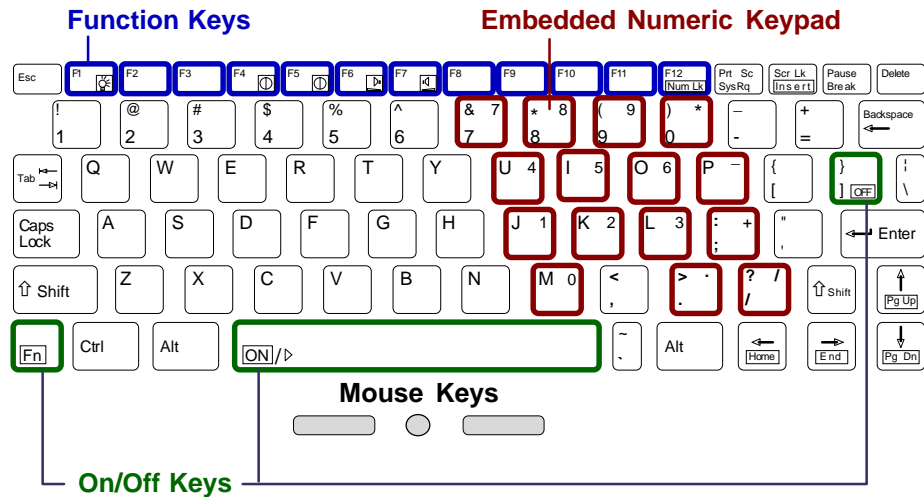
Function Keys

Embedded Numeric Keypad

Esc F1 F2 F3 F4 F5 F6 F7 F8 F9 F10 F11 F12 Num Lk Prt Sc SysRq Scr Lk Insert Pause Break Delete

! 1 @ 2 # 3 $ 4 % 5 ^ 6 & 7 7 * 8 8 ( 9 9 ) * 0 – - + = Backspace

Tab Q W E R T Y U 4 I 5 O 6 P – { [ } ] OFF ¦ \

Caps Lock A S D F G H J 1 K 2 L 3 : + ; " ' Enter

Shift Z X C V B N M 0 < , > . . ? / / Shift Pg Up

Fn Ctrl Alt ON / ~ ` Alt Home End Pg Dn

Mouse Keys

On/Off Keys